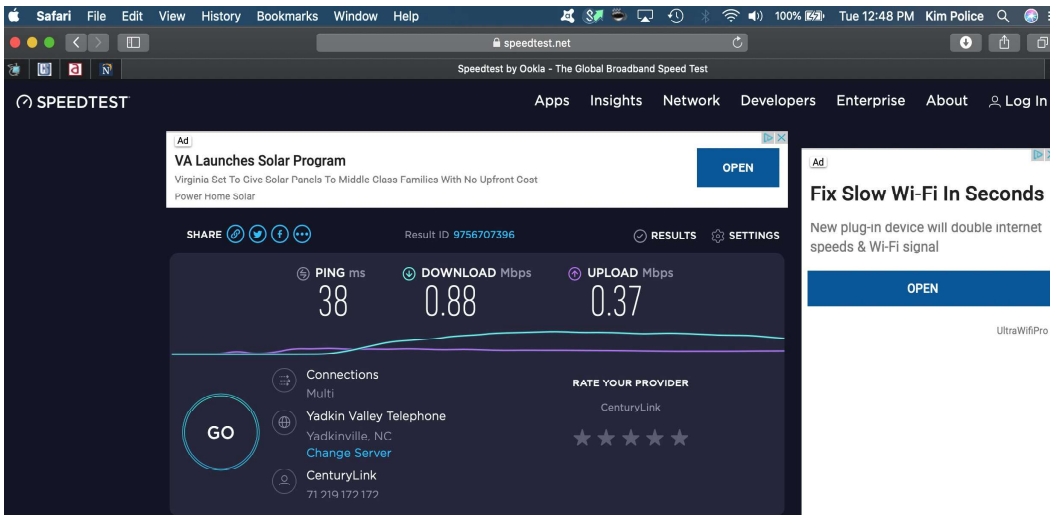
Safari File Edit View History Bookmarks Window Help

100% Tue 12:48 PM Kim Police

speedtest.net

Speedtest by Ookla - The Global Broadband Speed Test

SPEEDTEST

Apps Insights Network Developers Enterprise About Log In

Ad
VA Launches Solar Program
Virginia Set To Give Solar Panels To Middle Class Families With No Upfront Cost
Power Home Solar
OPEN

Ad
Fix Slow Wi-Fi In Seconds
New plug-in device will double internet speeds & Wi-Fi signal
OPEN
UltraWifiPro

SHARE

Result ID 9756707396

RESULTS SETTINGS

PING ms
38

DOWNLOAD Mbps
0.88

UPLOAD Mbps
0.37

GO

Connections
Multi

Yadkin Valley Telephone
Yadkinville, NC
Change Server

CenturyLink
71.219.172.172

RATE YOUR PROVIDER
CenturyLink